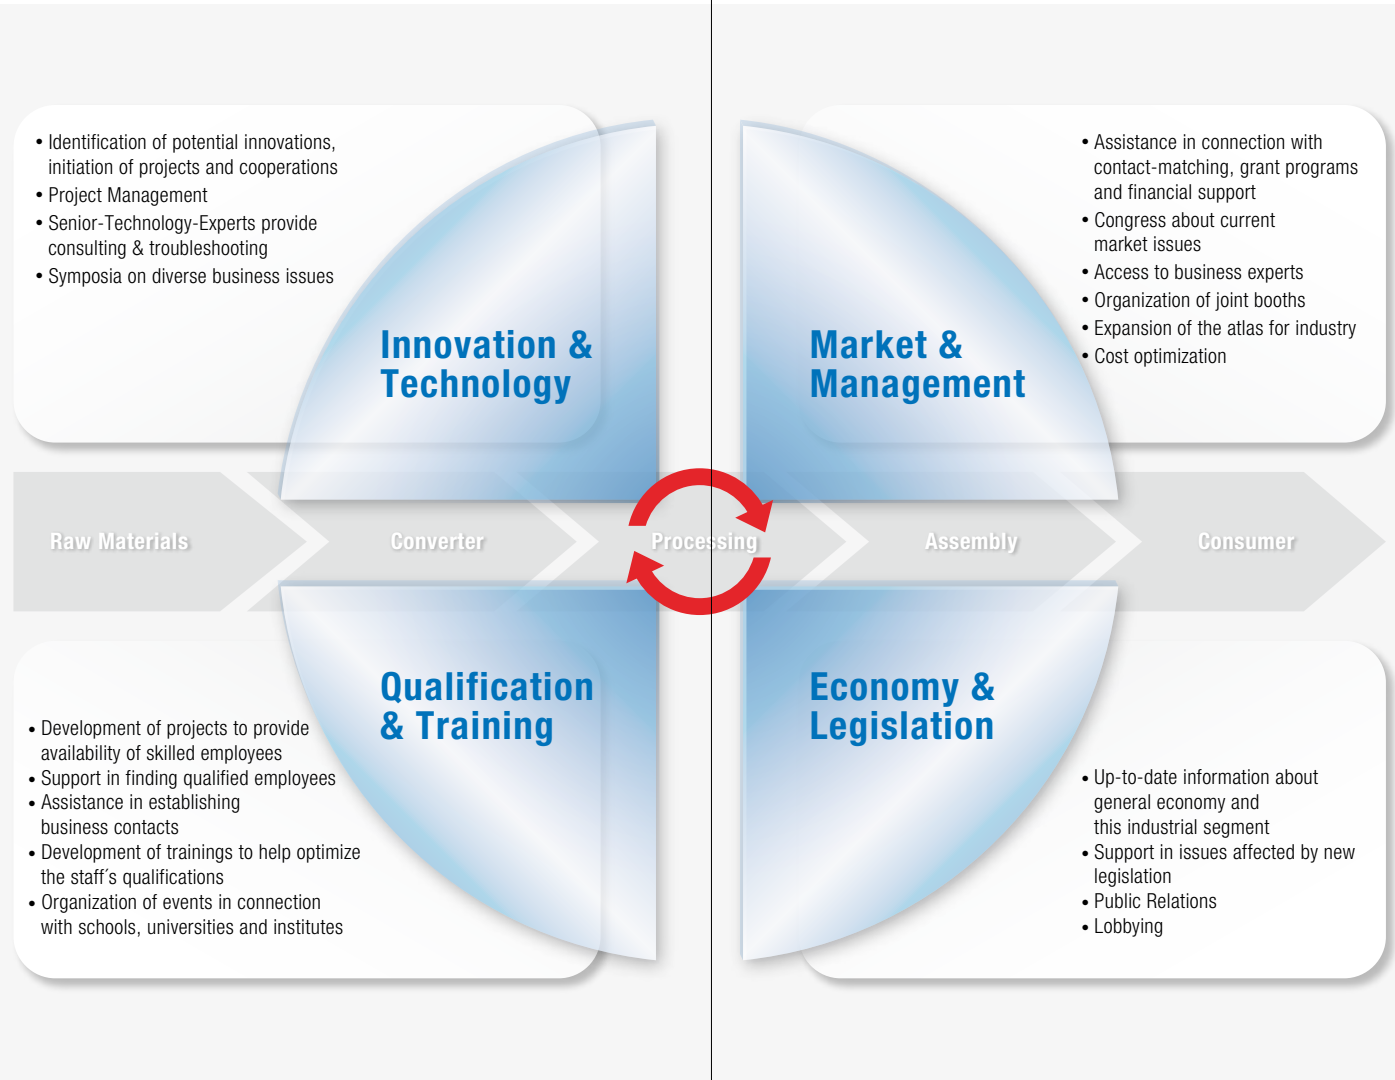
• Identification of potential innovations, initiation of projects and cooperations
• Project Management
• Senior-Technology-Experts provide consulting & troubleshooting
• Symposia on diverse business issues

Innovation & Technology

• Assistance in connection with contact-matching, grant programs and financial support
• Congress about current market issues
• Access to business experts
• Organization of joint booths
• Expansion of the atlas for industry
• Cost optimization

Market & Management

Raw Materials

Converter

Processing

Assembly

Consumer

Qualification & Training

• Development of projects to provide availability of skilled employees
• Support in finding qualified employees
• Assistance in establishing business contacts
• Development of trainings to help optimize the staff´s qualifications
• Organization of events in connection with schools, universities and institutes

Economy & Legislation

• Up-to-date information about general economy and this industrial segment
• Support in issues affected by new legislation
• Public Relations
• Lobbying